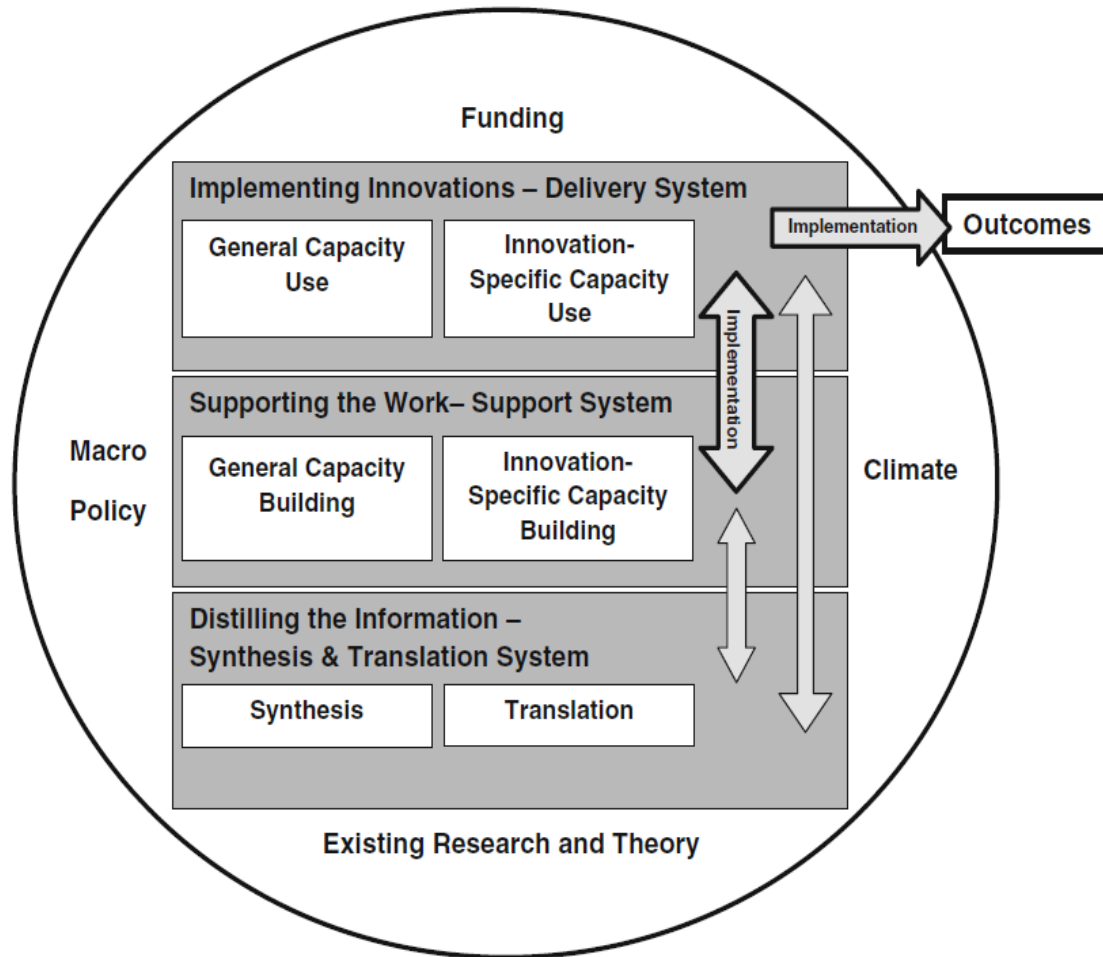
Funding

Implementing Innovations – Delivery System

General Capacity Use

Innovation-Specific Capacity Use

Implementation

Outcomes

Implementation

Supporting the Work– Support System

Macro Policy

General Capacity Building

Innovation-Specific Capacity Building

Climate

Distilling the Information – Synthesis & Translation System

Synthesis

Translation

Existing Research and Theory